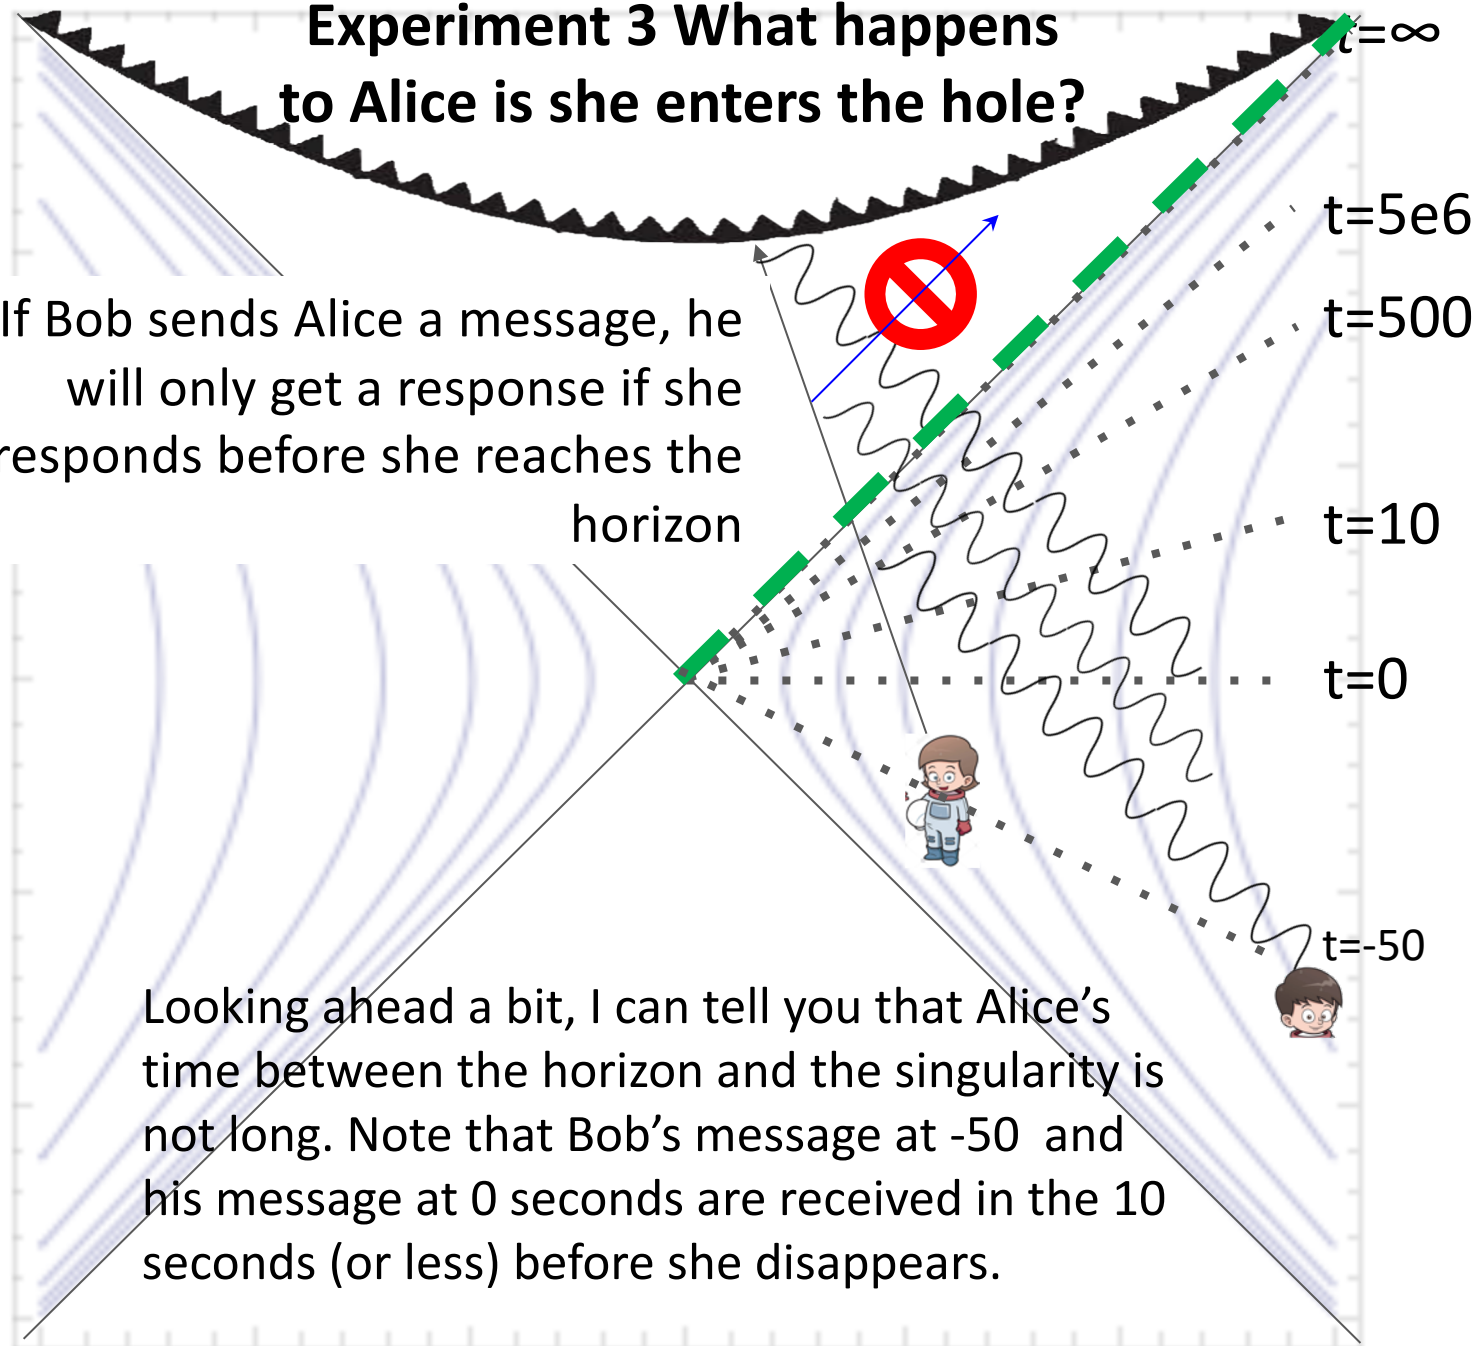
Experiment 3 What happens to Alice is she enters the hole?

t=∞

t=5e6

t=500

If Bob sends Alice a message, he will only get a response if she responds before she reaches the horizon

t=10

t=0

t=-50

Looking ahead a bit, I can tell you that Alice's time between the horizon and the singularity is not long. Note that Bob's message at -50 and his message at 0 seconds are received in the 10 seconds (or less) before she disappears.